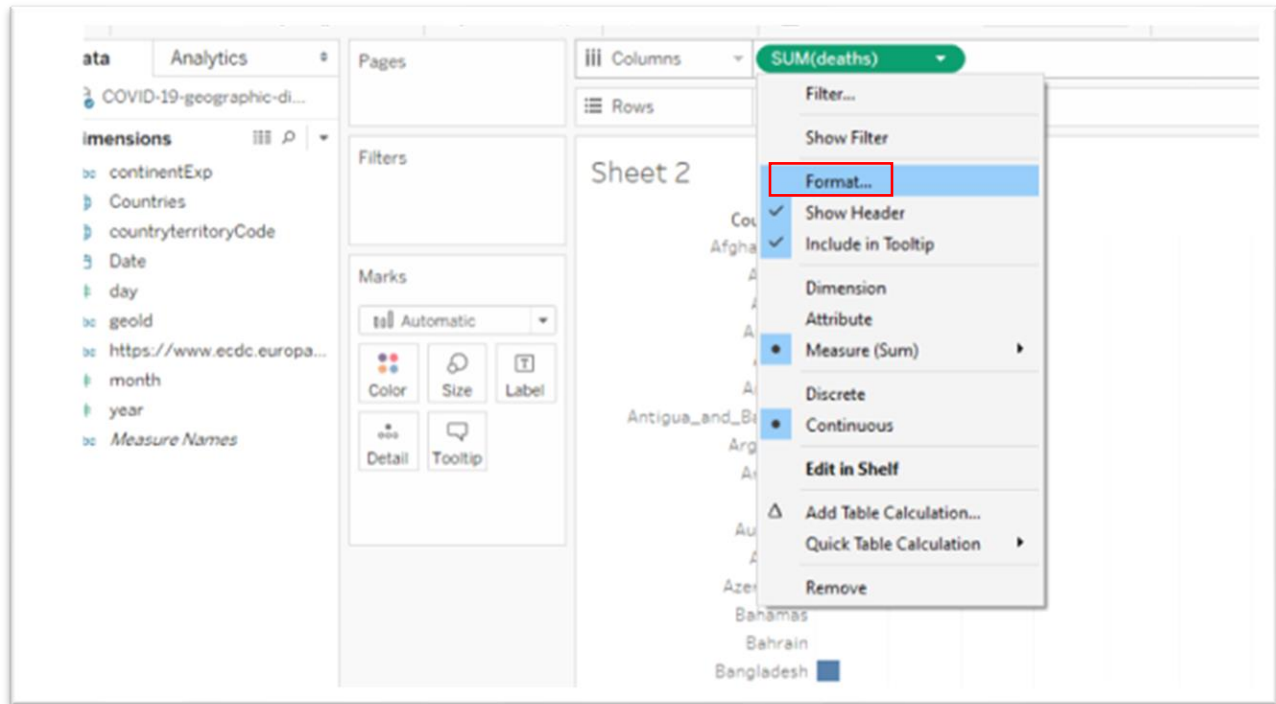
ata
Analytics
COVID-19-geographic-di...
imensions
continentExp
Countries
countryterritoryCode
Date
day
geoId
https://www.ecdc.europa...
month
year
Measure Names

Pages
Filters
Marks
Automatic
Color
Size
Label
Detail
Tooltip

Columns
SUM(deaths)
Rows

Sheet 2
Cou
Afgha
A
A
A
A
A
Antigua_and_B
Arg
A
Au
A
Aze
Bahamas
Bahrain
Bangladesh

Filter...
Show Filter
Format...
Show Header
Include in Tooltip
Dimension
Attribute
Measure (Sum)
Discrete
Continuous
Edit in Shelf
Add Table Calculation...
Quick Table Calculation
Remove